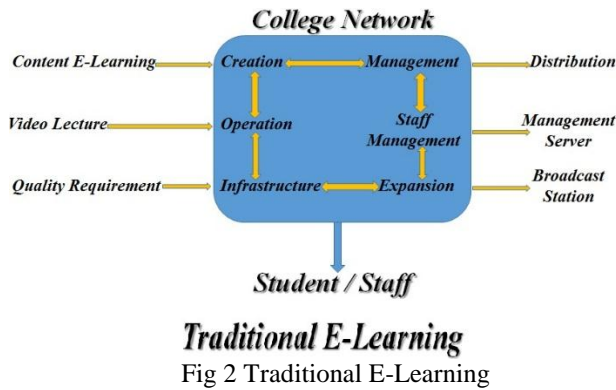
College Network

Content E-Learning

Video Lecture

Quality Requirement

Creation

Management

Staff Management

Operation

Infrastructure

Expansion

Distribution

Management Server

Broadcast Station

Student / Staff

Traditional E-Learning

Fig 2 Traditional E-Learning